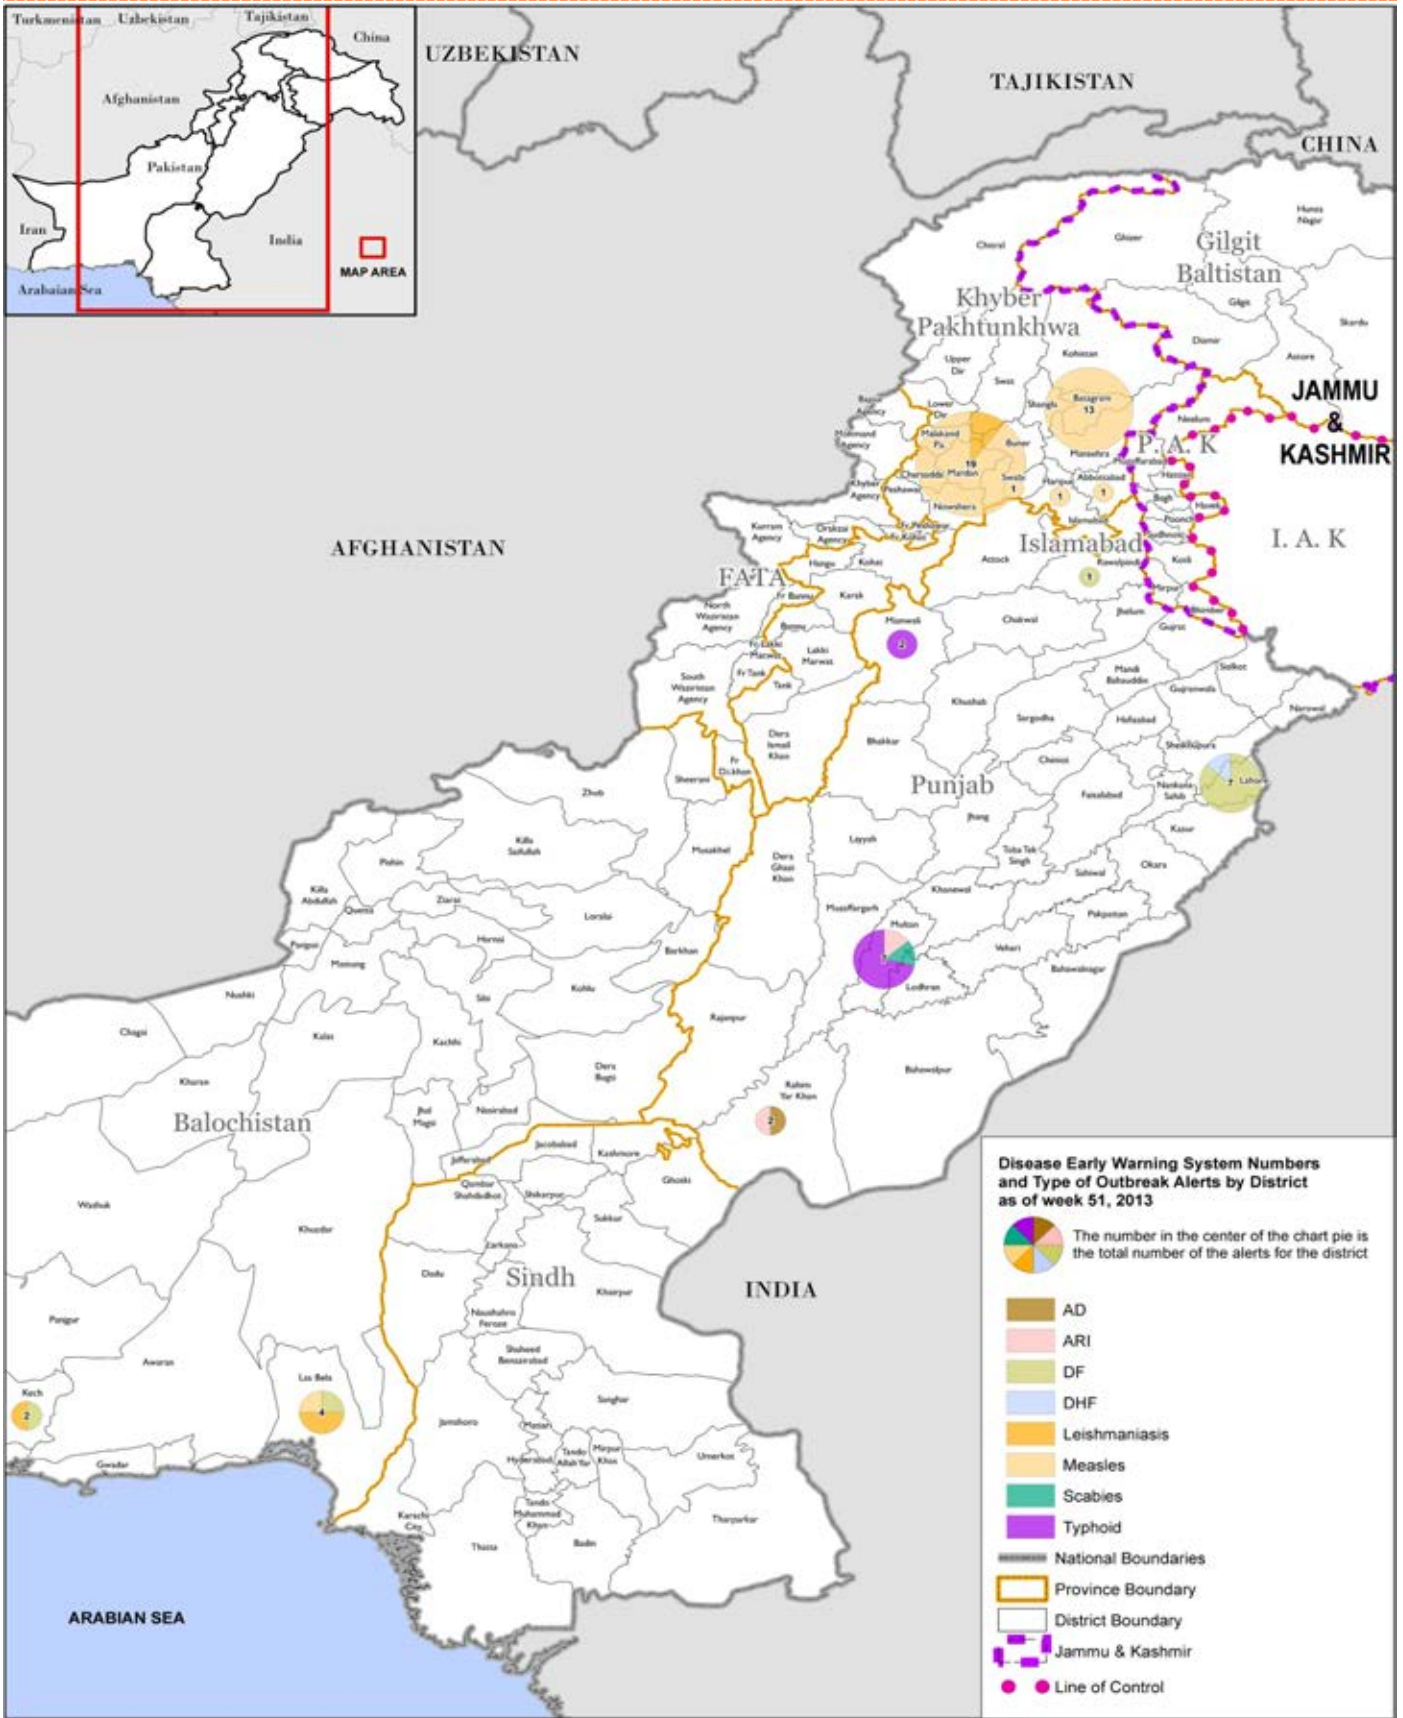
Turkmenistan Uzbekistan Tajikistan China Afghanistan Pakistan Iran India Arabaian Sea MAP AREA

UZBEKISTAN TAJIKISTAN CHINA

Gilgit Baltistan

Khyber Pakhtunkhwa

JAMMU & KASHMIR

P. A. K

I. A. K

Islamabad

FATA

AFGHANISTAN

Punjab

Balochistan

Sindh

INDIA

ARABIAN SEA

19 13 1 1 1 2 7 5 2 4 2

Chitral Ghizer Hunza Nagar Gilgit Skardu Diamir Astore Kohistan Upper Dir Lower Dir Swat Batagram Shangla Bajaur Agency Malakand Pa Mohmand Agency Buner Mansehra Neelum Muzaffarabad Charsadda Mardan Swabi Haripur Abbottabad Khyber Agency Peshawar Nowshera Bagh Hattian Haveli Poonch Kurram Agency Orakzai Agency Fr Peshawar Fr Kohat Islamabad Sudhnoti Kotli Mirpur Bhimber Hangu Kohat Attock Rawalpindi Fr Bannu Karak North Waziristan Agency Bannu Lakki Marwat Fr Lakki Marwat Mianwali Chakwal Jhelum Gujrat Sialkot Mandi Bahauddin Gujranwala Narowal Fr Tank Tank South Waziristan Agency Khushab Sargodha Hafizabad Sheikhupura Dera Ismail Khan Fr D.I.Khan Bhakkar Chiniot Nankana Sahib Lahore Sherani Zhob Faisalabad Kasur Jhang Killa Saifullah Musakhel Layyah Toba Tek Singh Dera Ghazi Khan Okara Pishin Sahiwal Killa Abdullah Quetta Ziarat Loralai Khanewal Muzaffargarh Pakpattan Multan Vehari Pishin Harnai Barkhan Bahawalnagar Mastung Sibi Kohlu Lodhran Noshki Rajanpur Chagai Kalat Kachhi Dera Bugti Rahim Yar Khan Bahawalpur Kharan Jhal Magsi Nasirabad Jacobabad Kashmore Jaffarabad Qambar Shahdadkot Shikarpur Ghotki Washuk Sukkur Khuzdar Larkana Dadu Khairpur Naushahro Feroze Panjgur Shaheed Benazirabad Awaran Sanghar Kech Lasbela Jamshoro Matiari Tando Allah Yar Mirpur Khas Umerkot Hyderabad Gwadar Tando Muhammad Khan Tharparkar Karachi City Thatta Badin

Disease Early Warning System Numbers and Type of Outbreak Alerts by District as of week 51, 2013

The number in the center of the chart pie is the total number of the alerts for the district

AD
ARI
DF
DHF
Leishmaniasis
Measles
Scabies
Typhoid
National Boundaries
Province Boundary
District Boundary
Jammu & Kashmir
Line of Control